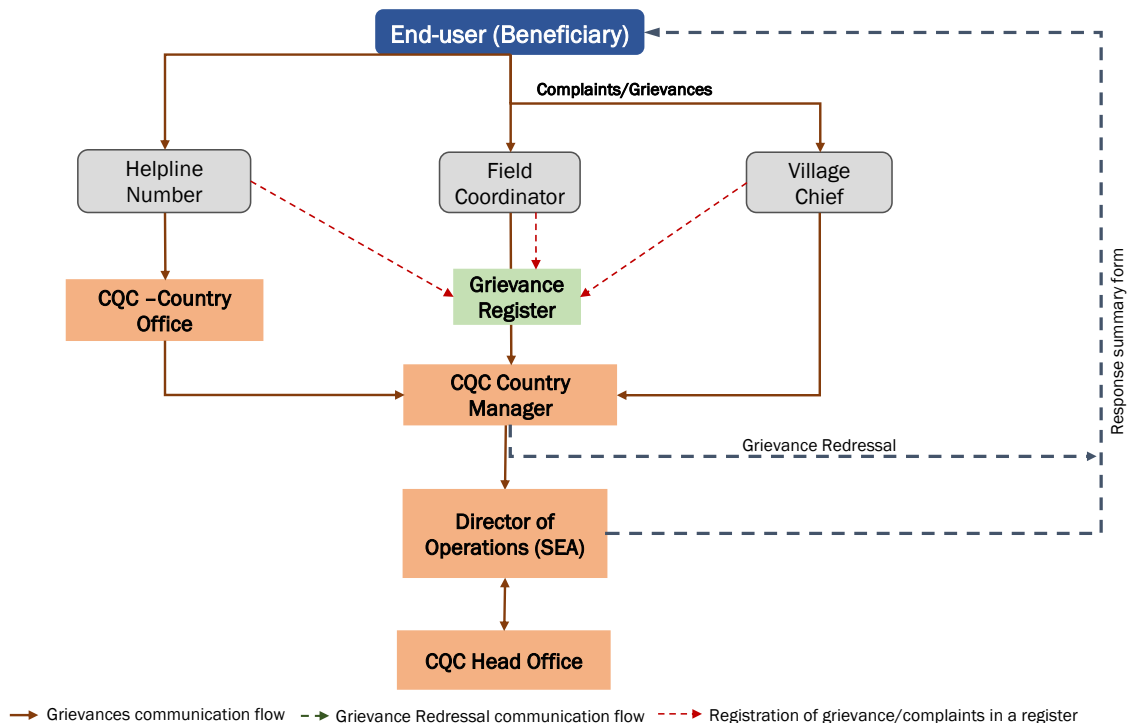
End-user (Beneficiary)

Complaints/Grievances

Helpline Number

Field Coordinator

Village Chief

Grievance Register

CQC –Country Office

CQC Country Manager

Response summary form

Grievance Redressal

Director of Operations (SEA)

CQC Head Office

Grievances communication flow

Grievance Redressal communication flow

Registration of grievance/complaints in a register